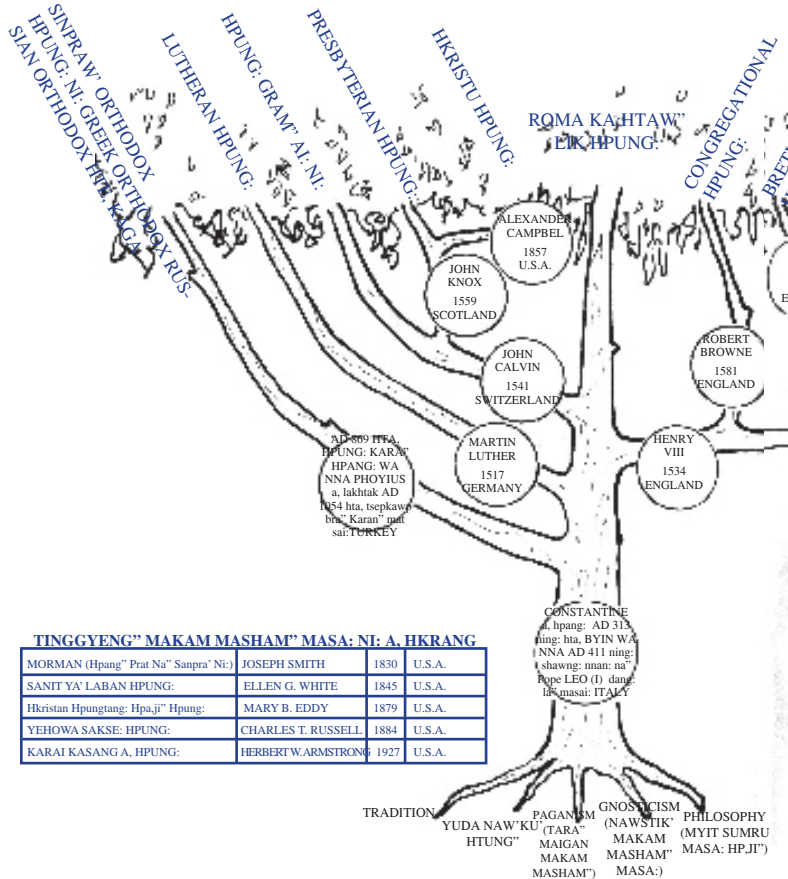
SINPRAW' ORTHODOX HPUNG: NI: GREEK ORTHODOX RUSSIAN ORTHODOX HPUNG: KAGA

LUTHERAN HPUNG:

HPUNG: GRAM" AI: NI:

PRESBYTERIAN HPUNG:

HKRISTU HPUNG:

ROMA KA HTAW" LIK HPUNG:

CONGREGATIONAL HPUNG:

BRET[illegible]

ALEXANDER CAMPBEL 1857 U.S.A.

JOHN KNOX 1559 SCOTLAND

JOHN CALVIN 1541 SWITZERLAND

MARTIN LUTHER 1517 GERMANY

ROBERT BROWNE 1581 ENGLAND

HENRY VIII 1534 ENGLAND

E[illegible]

AD 869 HTA, HPUNG: KARAI HPANG: WA NNA PHOYIUS a, lakhtak AD 1054 hta, tsepkawp bra" Karan" mat sai:TURKEY

CONSTANTINE a, hpang: AD 313 ning: hta, BYIN WA NNA AD 411 ning: shawng: nnan: na" Pope LEO (I) dang: la" masai: ITALY

TINGGYENG" MAKAM MASHAM" MASA: NI: A, HKRANG

| | | | |
|---|---|---|---|
| MORMAN (Hpang" Prat Na" Sanpra' Ni:) | JOSEPH SMITH | 1830 | U.S.A. |
| SANIT YA' LABAN HPUNG: | ELLEN G. WHITE | 1845 | U.S.A. |
| Hkristan Hpungtang: Hpa,ji" Hpung: | MARY B. EDDY | 1879 | U.S.A. |
| YEHOWA SAKSE: HPUNG: | CHARLES T. RUSSELL | 1884 | U.S.A. |
| KARAI KASANG A, HPUNG: | HERBERT W. ARMSTRONG | 1927 | U.S.A. |

TRADITION

YUDA NAW'KU' HTUNG"

PAGANISM (TARA" MAIGAN MAKAM MASHAM")

GNOSTICISM (NAWSTIK' MAKAM MASHAM" MASA:)

PHILOSOPHY (MYIT SUMRU MASA: HP,JI")